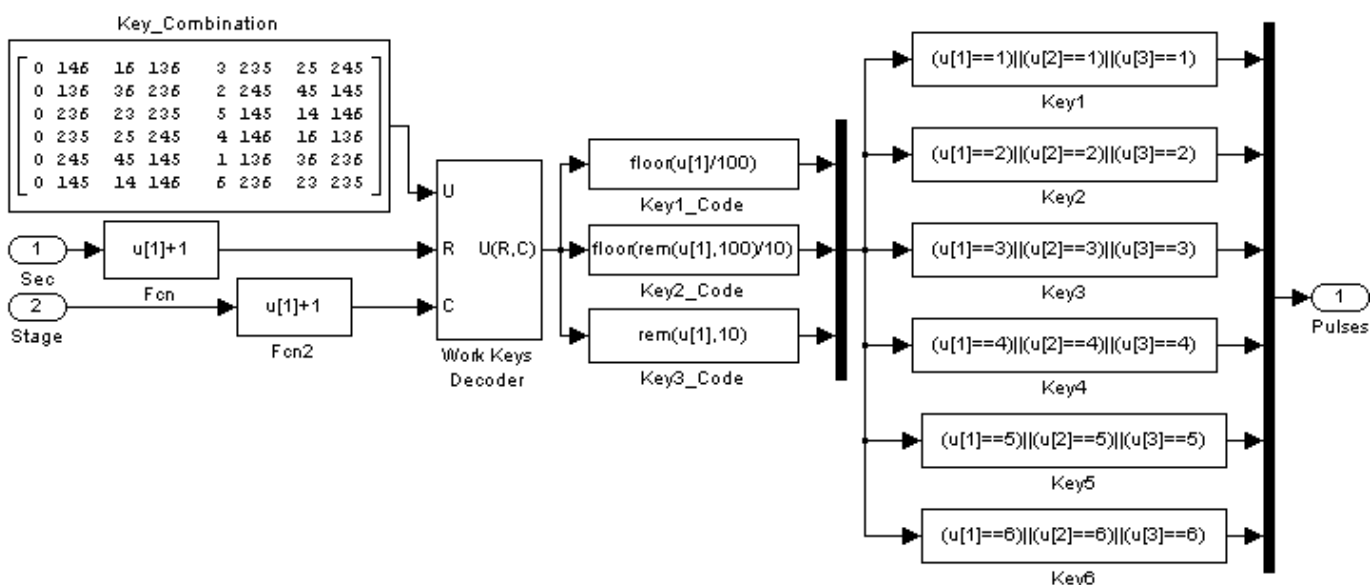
Key_Combination

| | | | | | | | |
|---|---|---|---|---|---|---|---|
| 0 | 146 | 16 | 136 | 3 | 235 | 25 | 245 |
| 0 | 136 | 36 | 236 | 2 | 245 | 45 | 145 |
| 0 | 236 | 23 | 235 | 5 | 145 | 14 | 146 |
| 0 | 235 | 25 | 245 | 4 | 146 | 16 | 136 |
| 0 | 245 | 45 | 145 | 1 | 136 | 36 | 236 |
| 0 | 145 | 14 | 146 | 6 | 236 | 23 | 235 |

1
Sec
u[1]+1
Fcn
2
Stage
u[1]+1
Fcn2
U
R
C
U(R,C)
Work Keys Decoder
floor(u[1]/100)
Key1_Code
floor(rem(u[1],100)/10)
Key2_Code
rem(u[1],10)
Key3_Code
(u[1]==1)||(u[2]==1)||(u[3]==1)
Key1
(u[1]==2)||(u[2]==2)||(u[3]==2)
Key2
(u[1]==3)||(u[2]==3)||(u[3]==3)
Key3
(u[1]==4)||(u[2]==4)||(u[3]==4)
Key4
(u[1]==5)||(u[2]==5)||(u[3]==5)
Key5
(u[1]==6)||(u[2]==6)||(u[3]==6)
Key6
1
Pulses